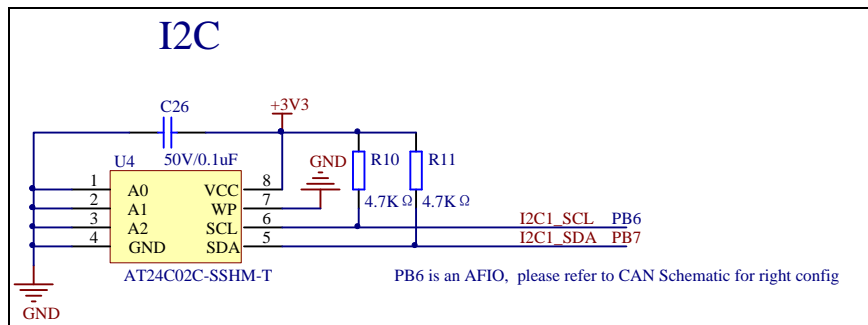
I2C

C26

+3V3

50V/0.1uF

U4

GND

R10

R11

1 A0 VCC 8
2 A1 WP 7
3 A2 SCL 6
4 GND SDA 5

4.7K Ω

4.7K Ω

I2C1_SCL PB6

I2C1_SDA PB7

AT24C02C-SSHM-T

PB6 is an AFIO, please refer to CAN Schematic for right config

GND